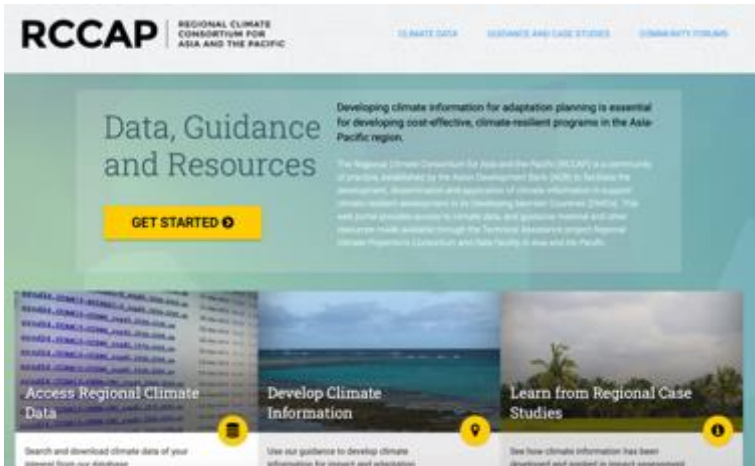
RCCAP | REGIONAL CLIMATE CONSORTIUM FOR ASIA AND THE PACIFIC

CLIMATE DATA GUIDANCE AND CASE STUDIES COMMUNITY FORUMS

Data, Guidance and Resources

GET STARTED

Developing climate information for adaptation planning is essential for developing cost-effective, climate-resilient programs in the Asia-Pacific region.

The Regional Climate Consortium for Asia and the Pacific (RCCAP) is a community of practice, established by the Asian Development Bank (ADB) to facilitate the development, dissemination and application of climate information to support climate resilient development in its Developing Member Countries (DMCs). This web portal provides access to climate data and guidance material and other resources made available through the Technical Assistance project Regional Climate Projections Consortium and Data Facility in Asia and the Pacific.

Access Regional Climate Data

Search and download climate data of your interest from our database

Develop Climate Information

Use our guidance to develop climate information for impact and adaptation

Learn from Regional Case Studies

See how climate information has been developed and applied in impact assessment